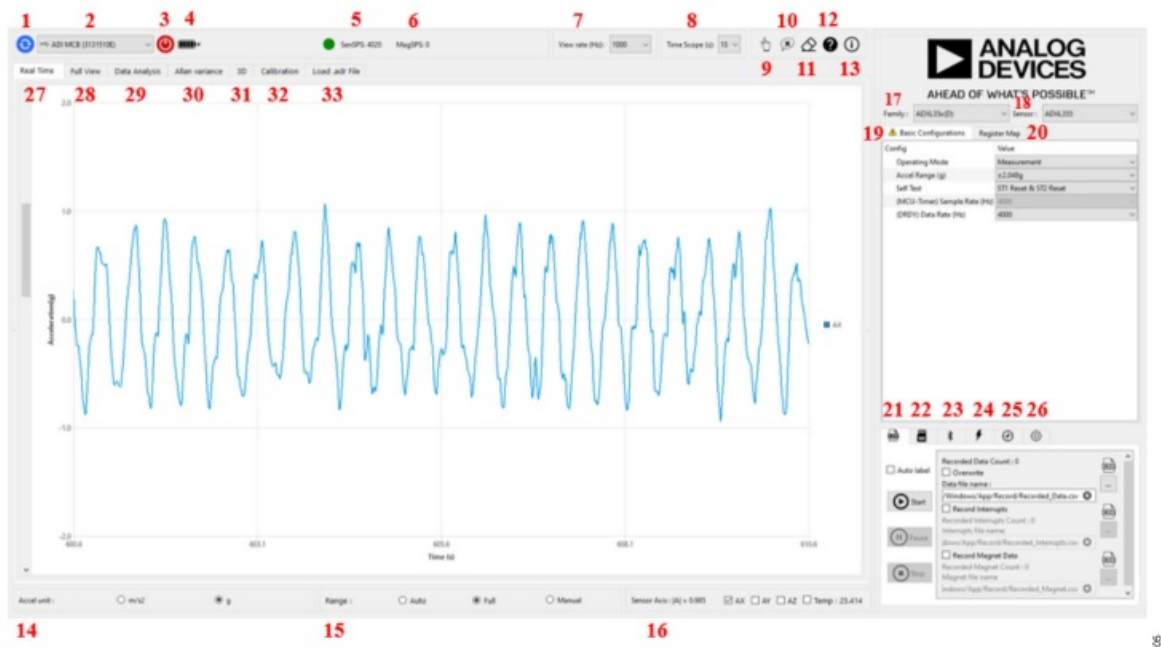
1 2 3 4 5 6 7 8 10 12

ADI MCB (3131518) SenSPS: 4020 MagSPS: 0 View rate (Hz): 1000 Time Scope (s): 10

9 11 13

Real Time | Full View | Data Analysis | Allan variance | 3D | Calibration | Load .adr File

27 28 29 30 31 32 33

2.0
1.0
0.0
-1.0
-2.0

Acceleration(g)

600.4 603.1 605.6 608.1 610.6

Time (s)

AX

ANALOG DEVICES
AHEAD OF WHAT'S POSSIBLE™

17 18

Family: ADXL35x(D) Sensor: ADXL355

19 Basic Configurations | Register Map 20

| Config | Value |
|---|---|
| Operating Mode | Measurement |
| Accel Range (g) | ±2.048g |
| Self Test | ST1 Reset & ST2 Reset |
| (MCU-Timer) Sample Rate (Hz) | 4000 |
| (DRDY) Data Rate (Hz) | 4000 |

21 22 23 24 25 26

Auto label
Recorded Data Count : 0
Overwrite
Data file name :
/Windows/App/Record/Recorded_Data.csv
Start
Record Interrupts
Recorded Interrupts Count : 0
Interrupts file name
dows/App/Record/Recorded_Interrupts.csv
Pause
Record Magnet Data
Recorded Magnet Count : 0
Magnet file name
lndows/App/Record/Recorded_Magnet.csv
Stop

Accel unit : m/s2 g Range : Auto Full Manual Sensor Axis : |A| = 0.985 AX AY AZ Temp : 25.414

14 15 16